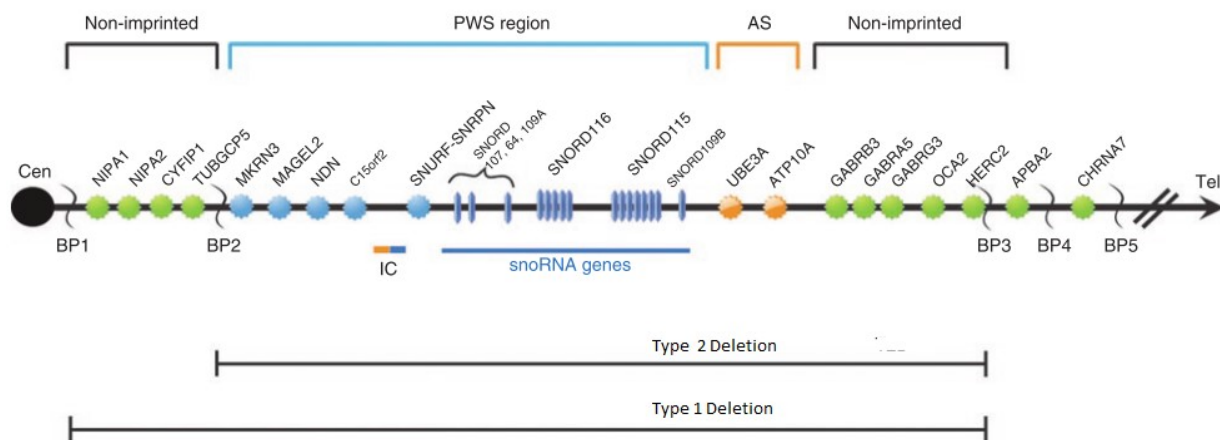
Non-imprinted PWS region AS Non-imprinted

Cen NIPA1 NIPA2 CYFIP1 TUBGCP5 MKRN3 MAGEL2 NDN C15orf2 SNURF-SNRPN SNORD 107, 64, 109A SNORD116 SNORD115 SNORD109B UBE3A ATP10A GABRB3 GABRA5 GABRG3 OCA2 HERC2 APBA2 CHRNA7 Tel

BP1 BP2 IC snoRNA genes BP3 BP4 BP5

Type 2 Deletion

Type 1 Deletion